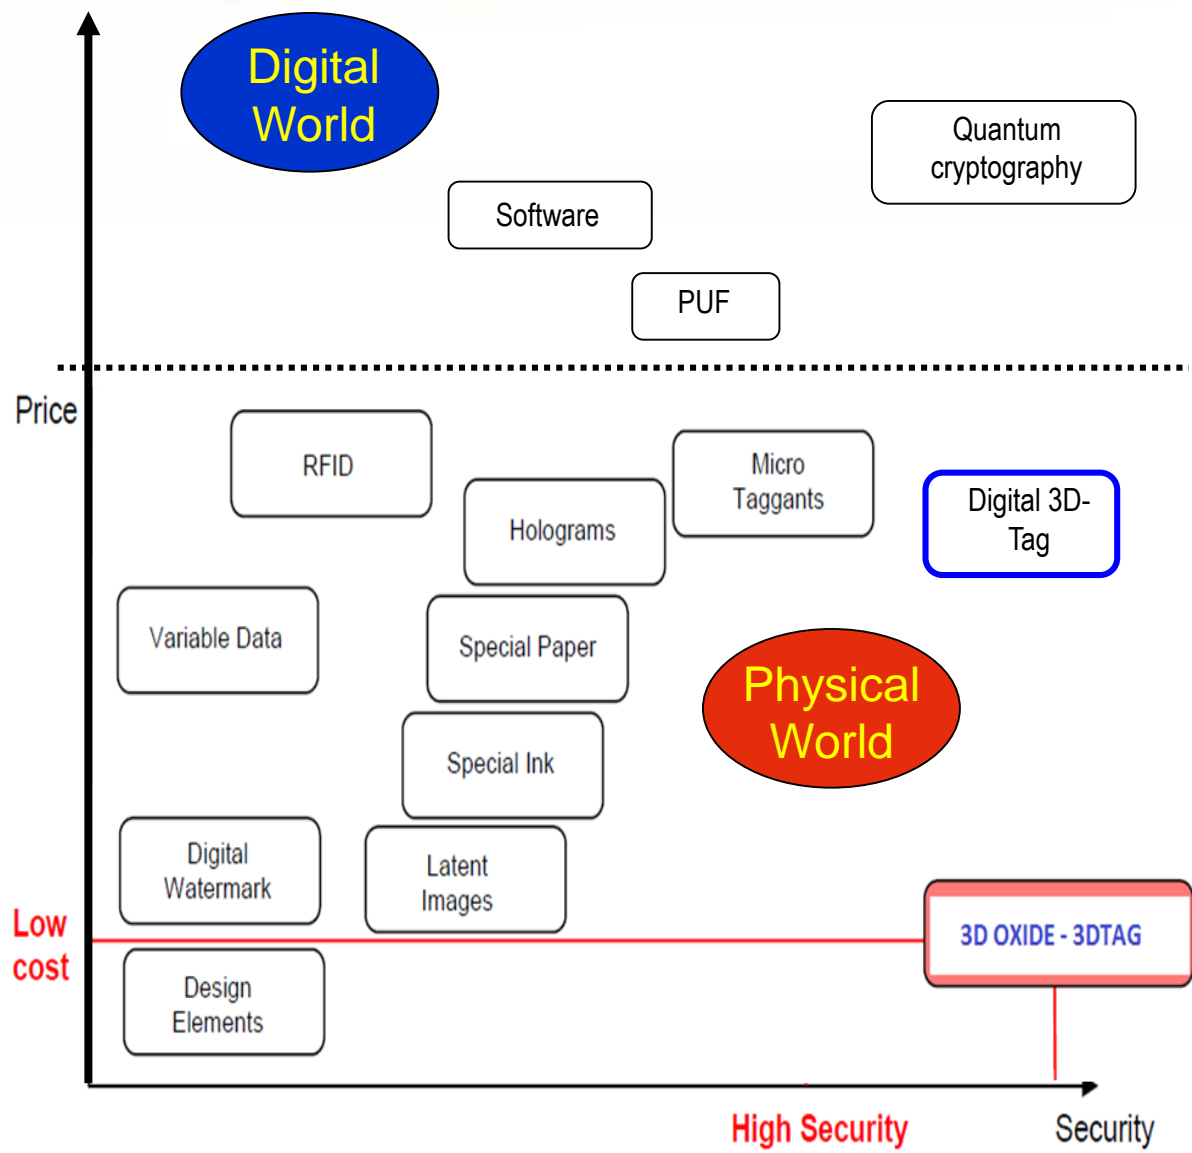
Digital World

Quantum cryptography

Software

PUF

Price

RFID

Micro Taggants

Holograms

Digital 3D-Tag

Variable Data

Special Paper

Physical World

Special Ink

Digital Watermark

Latent Images

Low cost

3D OXIDE - 3DTAG

Design Elements

High Security

Security